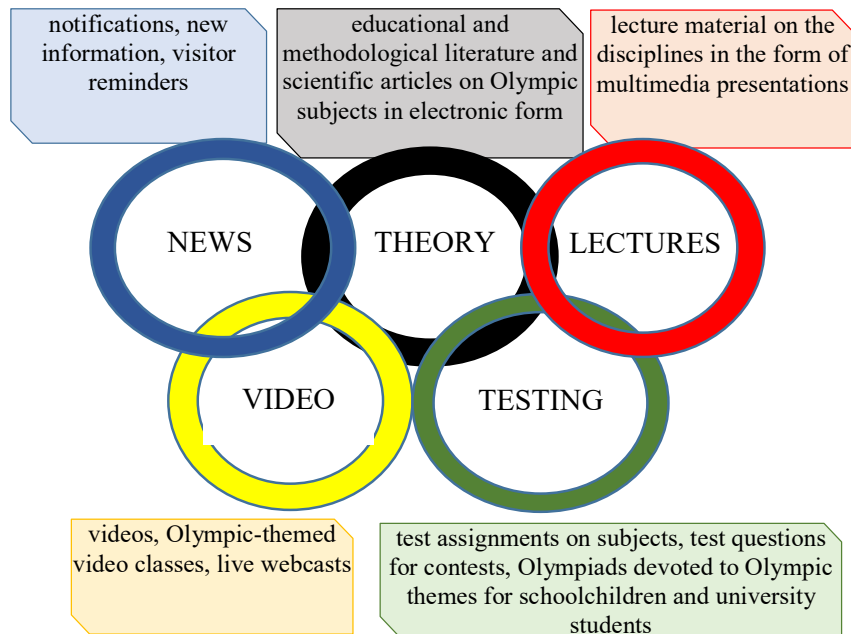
notifications, new information, visitor reminders

educational and methodological literature and scientific articles on Olympic subjects in electronic form

lecture material on the disciplines in the form of multimedia presentations

NEWS

THEORY

LECTURES

VIDEO

TESTING

videos, Olympic-themed video classes, live webcasts

test assignments on subjects, test questions for contests, Olympiads devoted to Olympic themes for schoolchildren and university students